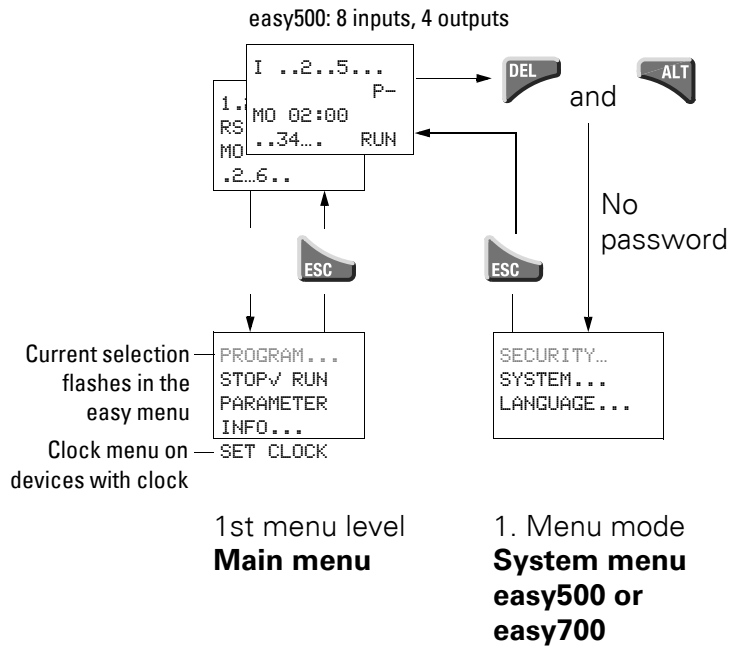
easy500: 8 inputs, 4 outputs

I ..2..5...
P-
MO 02:00
..34.... RUN

1.
RS
MO
.2...6..

DEL and ALT

No password

ESC

ESC

Current selection flashes in the easy menu

PROGRAM...
STOP√ RUN
PARAMETER
INFO...
SET CLOCK

Clock menu on devices with clock

SECURITY...
SYSTEM...
LANGUAGE...

1st menu level
**Main menu**

1. Menu mode
**System menu easy500 or easy700**